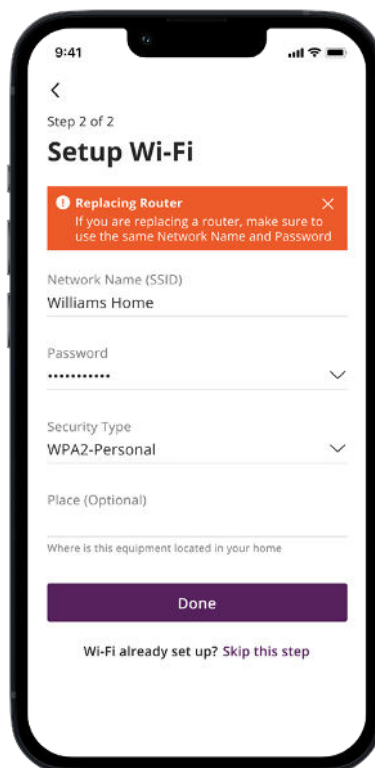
9:41

<

Step 2 of 2

Setup Wi-Fi

Replacing Router
If you are replacing a router, make sure to use the same Network Name and Password

Network Name (SSID)
Williams Home

Password
•••••••••••

Security Type
WPA2-Personal

Place (Optional)

Where is this equipment located in your home

Done

Wi-Fi already set up? Skip this step